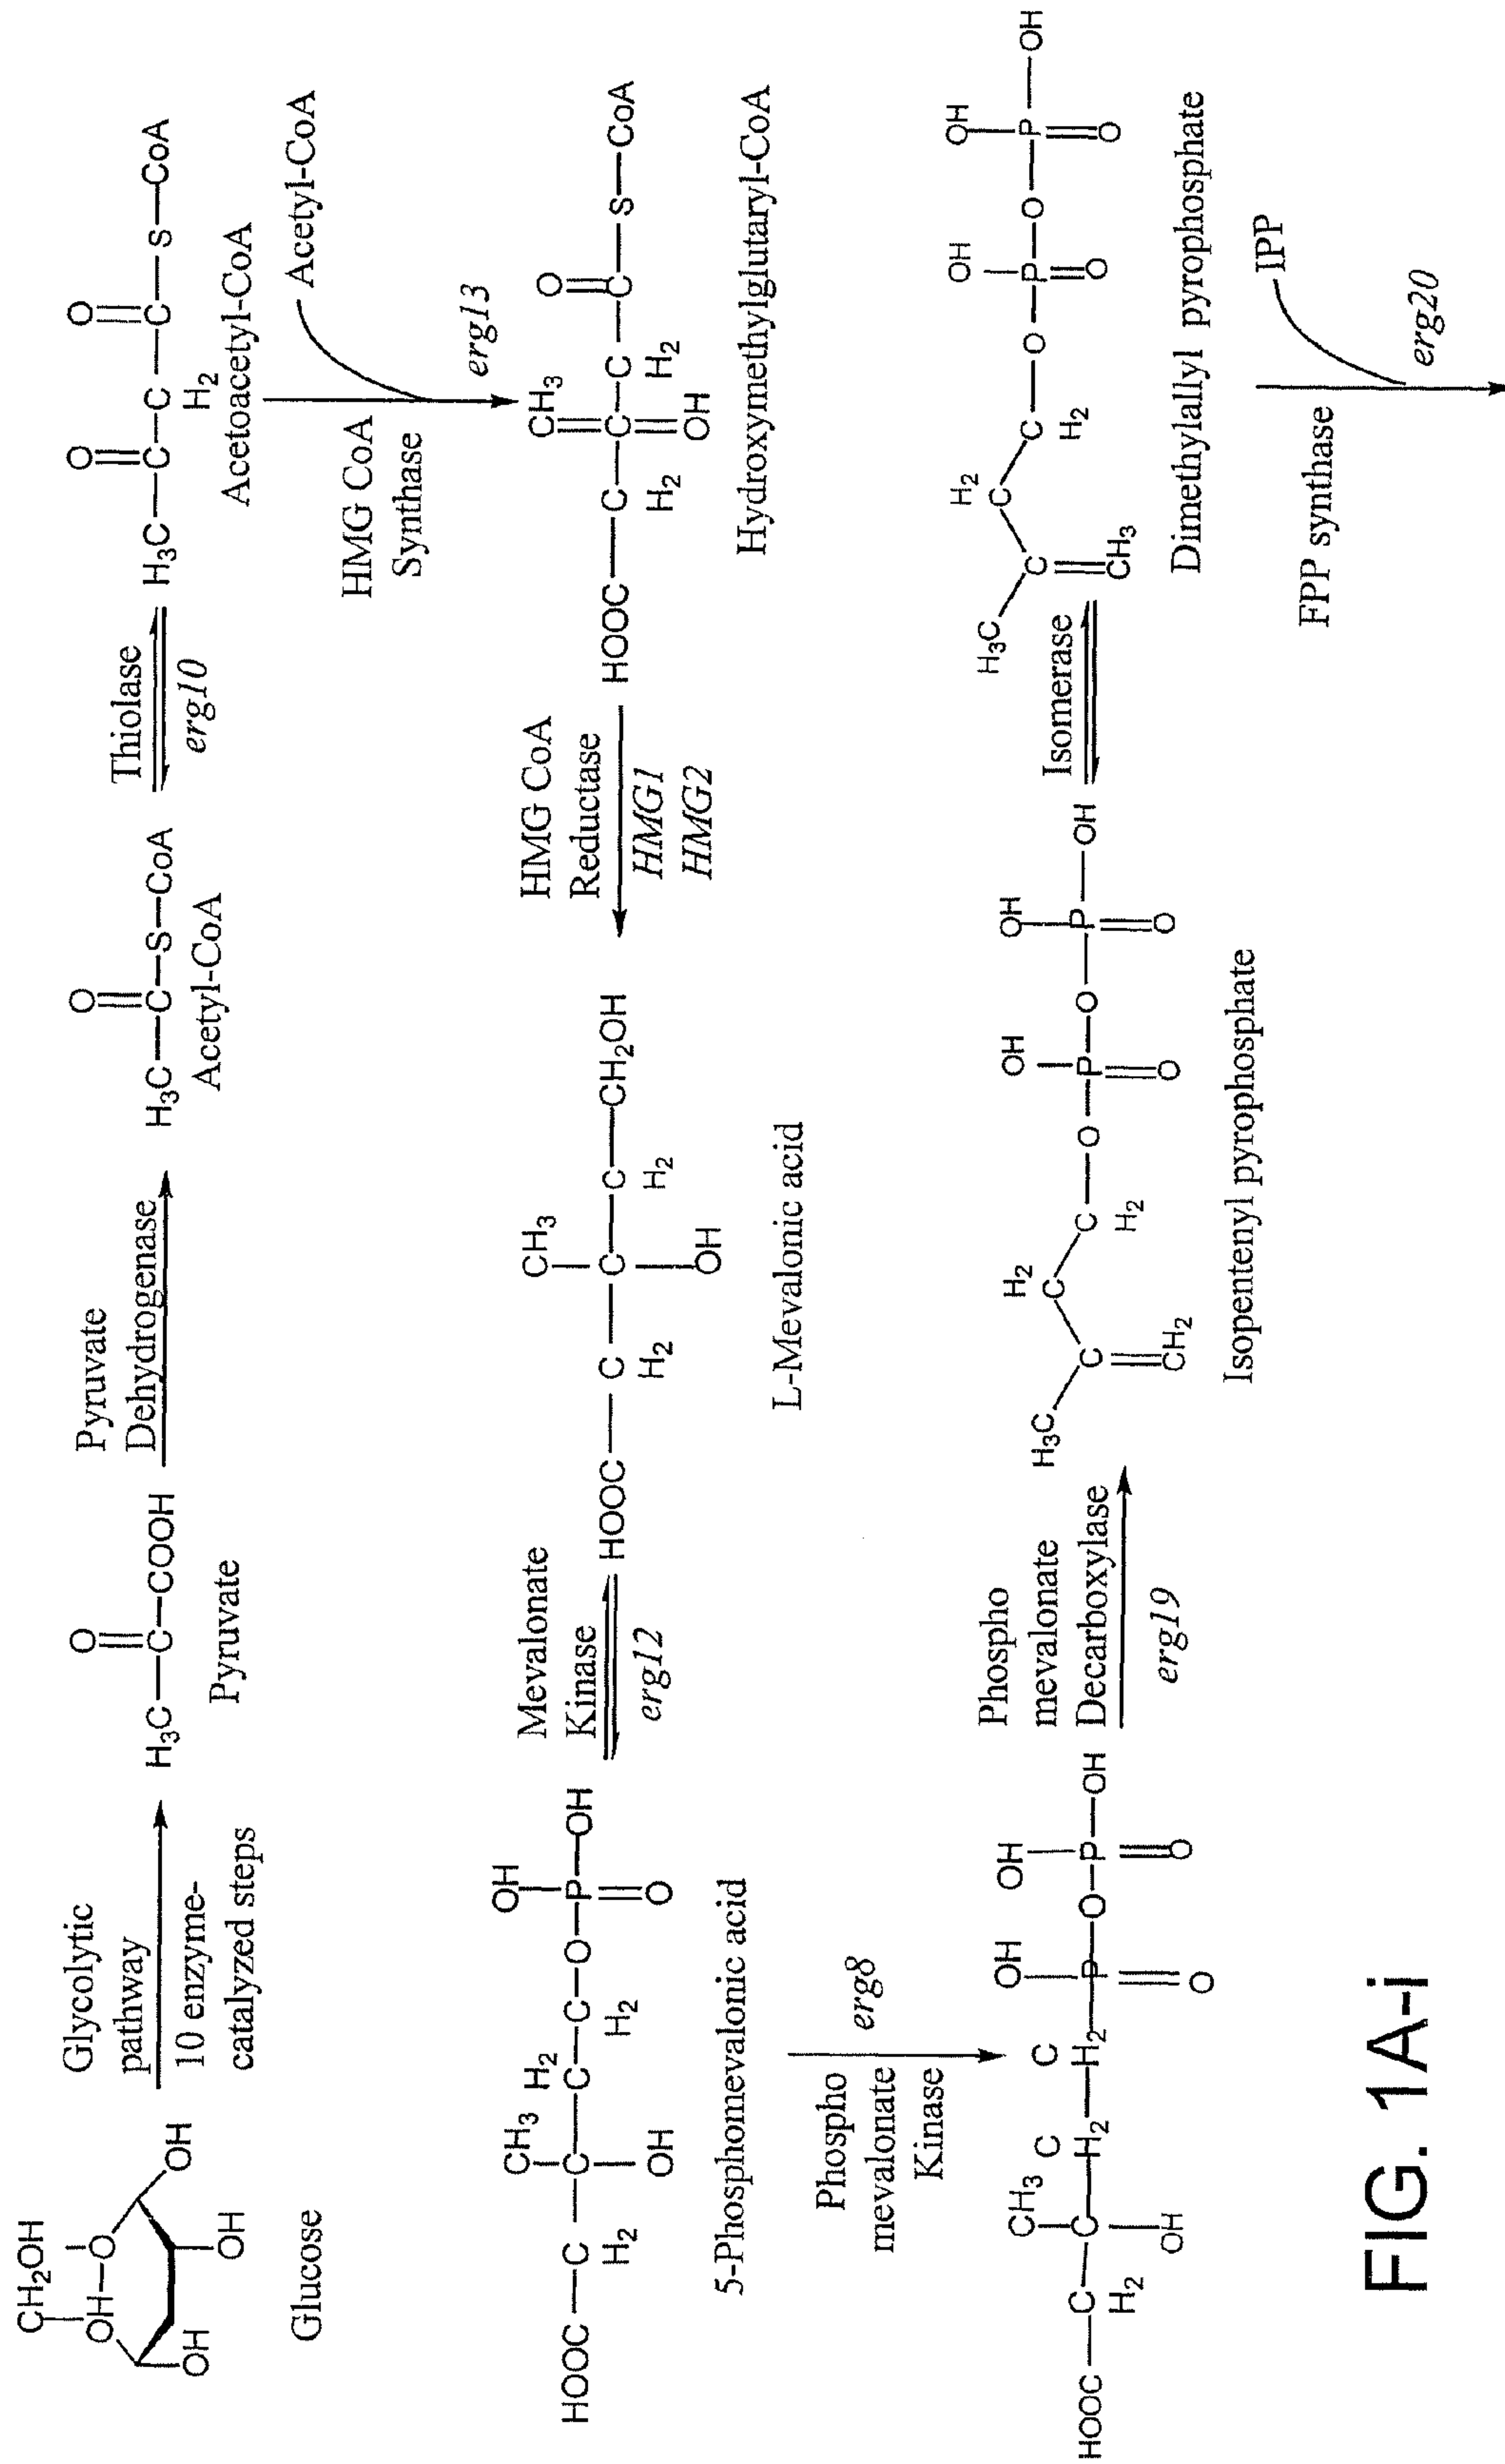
Glucose

Glycolytic pathway

10 enzyme-catalyzed steps

$H_3C-C(=O)-COOH$

Pyruvate

Pyruvate Dehydrogenase

$H_3C-C(=O)-S-CoA$

Acetyl-CoA

Thiolase

erg10

$H_3C-C(=O)-CH_2-C(=O)-S-CoA$

Acetoacetyl-CoA

Acetyl-CoA

HMG CoA Synthase

erg13

Hydroxymethylglutaryl-CoA

HMG CoA Reductase

HMG1

HMG2

L-Mevalonic acid

Mevalonate Kinase

erg12

5-Phosphomevalonic acid

Phospho mevalonate Kinase

erg8

Phospho mevalonate Decarboxylase

erg19

Isopentenyl pyrophosphate

Isomerase

Dimethylallyl pyrophosphate

IPP

FPP synthase

erg20

FIG. 1A-i